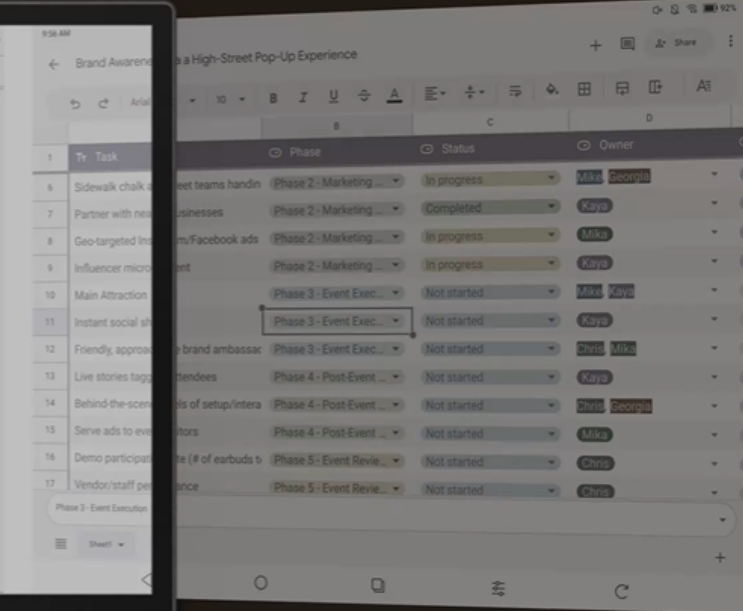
9:56 AM

92%

Brand Awarene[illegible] a High-Street Pop-Up Experience

Share

Arial 10 B I U A

B C D

| | Task | Phase | Status | Owner |
|---|---|---|---|---|
| 1 | Task | Phase | Status | Owner |
| 6 | Sidewalk chalk a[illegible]eet teams handin | Phase 2 - Marketing ... | In progress | Mike Georgia |
| 7 | Partner with nea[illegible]usinesses | Phase 2 - Marketing ... | Completed | Kaya |
| 8 | Geo-targeted Ins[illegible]m/Facebook ads | Phase 2 - Marketing ... | In progress | Mika |
| 9 | Influencer micro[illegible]ent | Phase 2 - Marketing ... | In progress | Kaya |
| 10 | Main Attraction | Phase 3 - Event Exec... | Not started | Mike Kaya |
| 11 | Instant social sh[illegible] | Phase 3 - Event Exec... | Not started | Kaya |
| 12 | Friendly, approa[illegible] brand ambassac | Phase 3 - Event Exec... | Not started | Chris Mika |
| 13 | Live stories tagg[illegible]ttendees | Phase 4 - Post-Event ... | Not started | Kaya |
| 14 | Behind-the-scen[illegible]ls of setup/intera | Phase 4 - Post-Event ... | Not started | Chris Georgia |
| 15 | Serve ads to eve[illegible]tors | Phase 4 - Post-Event ... | Not started | Mika |
| 16 | Demo participati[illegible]te (# of earbuds t | Phase 5 - Event Revie... | Not started | Chris |
| 17 | Vendor/staff per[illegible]ance | Phase 5 - Event Revie... | Not started | Chris |

Phase 3 - Event Execution

Sheet1